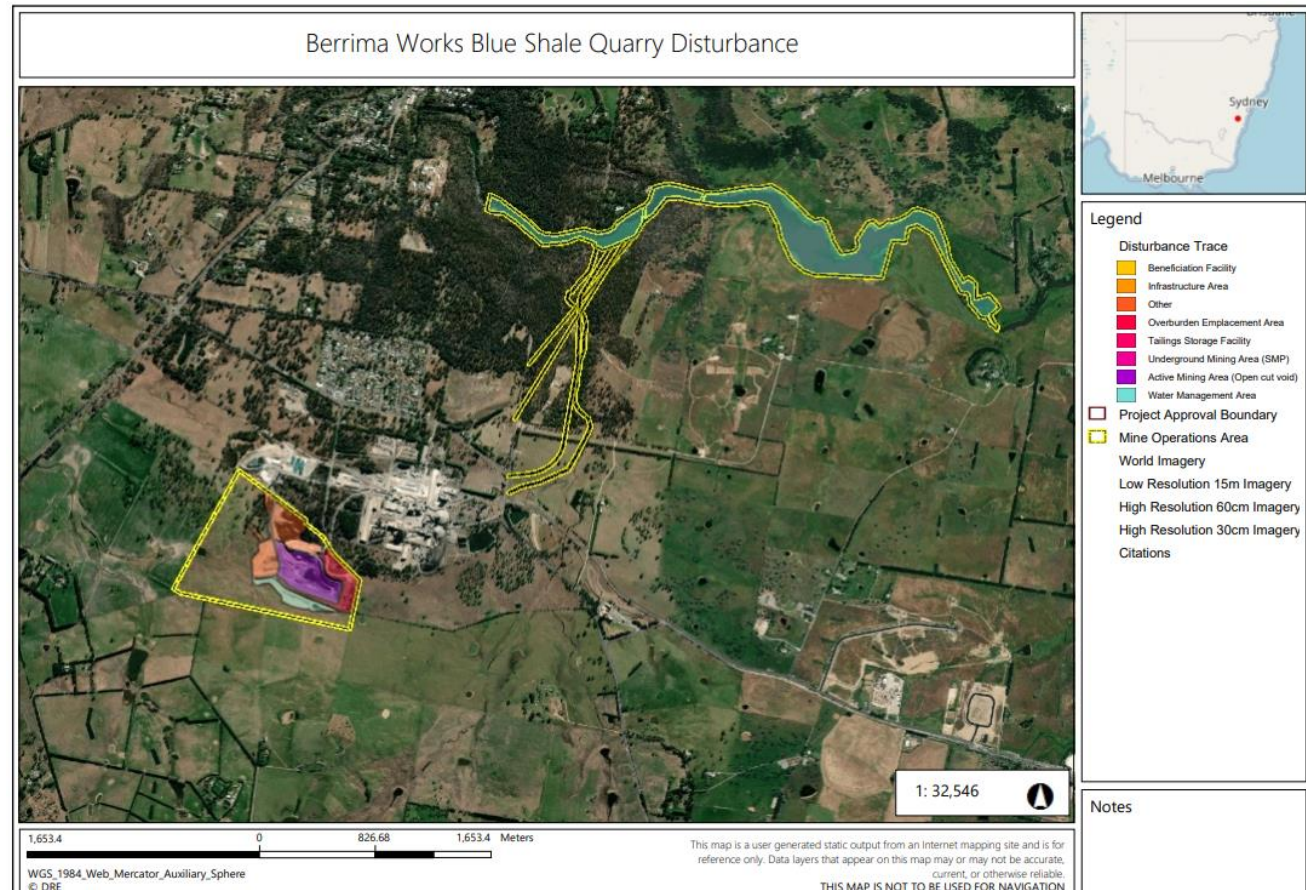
Berrima Works Blue Shale Quarry Disturbance

Sydney
Melbourne

Legend
Disturbance Trace
Beneficiation Facility
Infrastructure Area
Other
Overburden Emplacement Area
Tailings Storage Facility
Underground Mining Area (SMP)
Active Mining Area (Open cut void)
Water Management Area
Project Approval Boundary
Mine Operations Area
World Imagery
Low Resolution 15m Imagery
High Resolution 60cm Imagery
High Resolution 30cm Imagery
Citations

1: 32,546

Notes

1,653.4 0 826.68 1,653.4 Meters
WGS_1984_Web_Mercator_Auxiliary_Sphere
© DRE

This map is a user generated static output from an Internet mapping site and is for reference only. Data layers that appear on this map may or may not be accurate, current, or otherwise reliable.
THIS MAP IS NOT TO BE USED FOR NAVIGATION